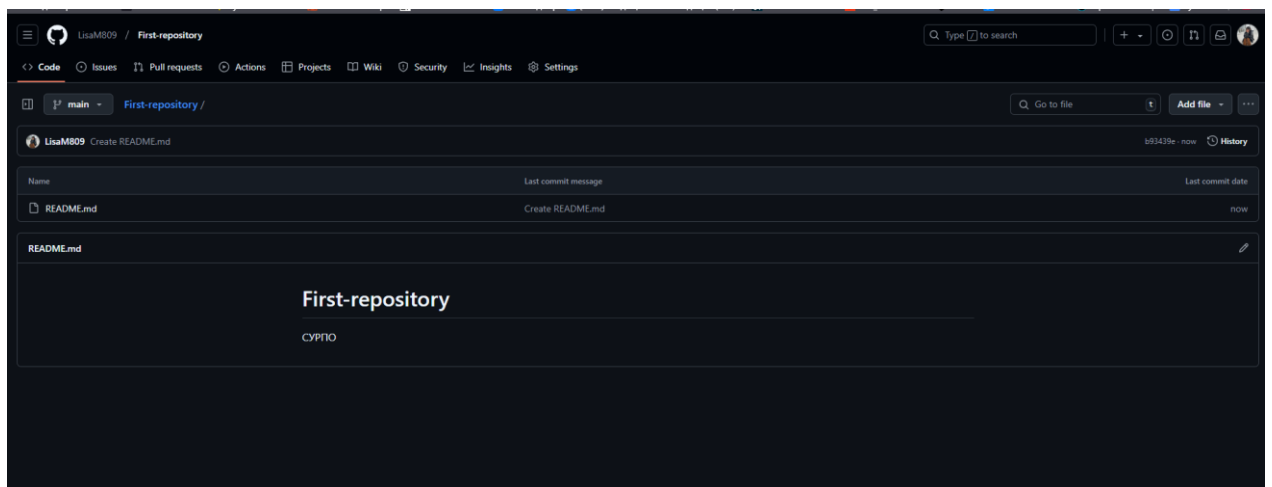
LisaM809 / First-repository

Type / to search

Code Issues Pull requests Actions Projects Wiki Security Insights Settings

main First-repository /

Go to file t Add file

LisaM809 Create README.md

b93439e · now History

| Name | Last commit message | Last commit date |
|---|---|---|
| README.md | Create README.md | now |

README.md

First-repository

СУРПО